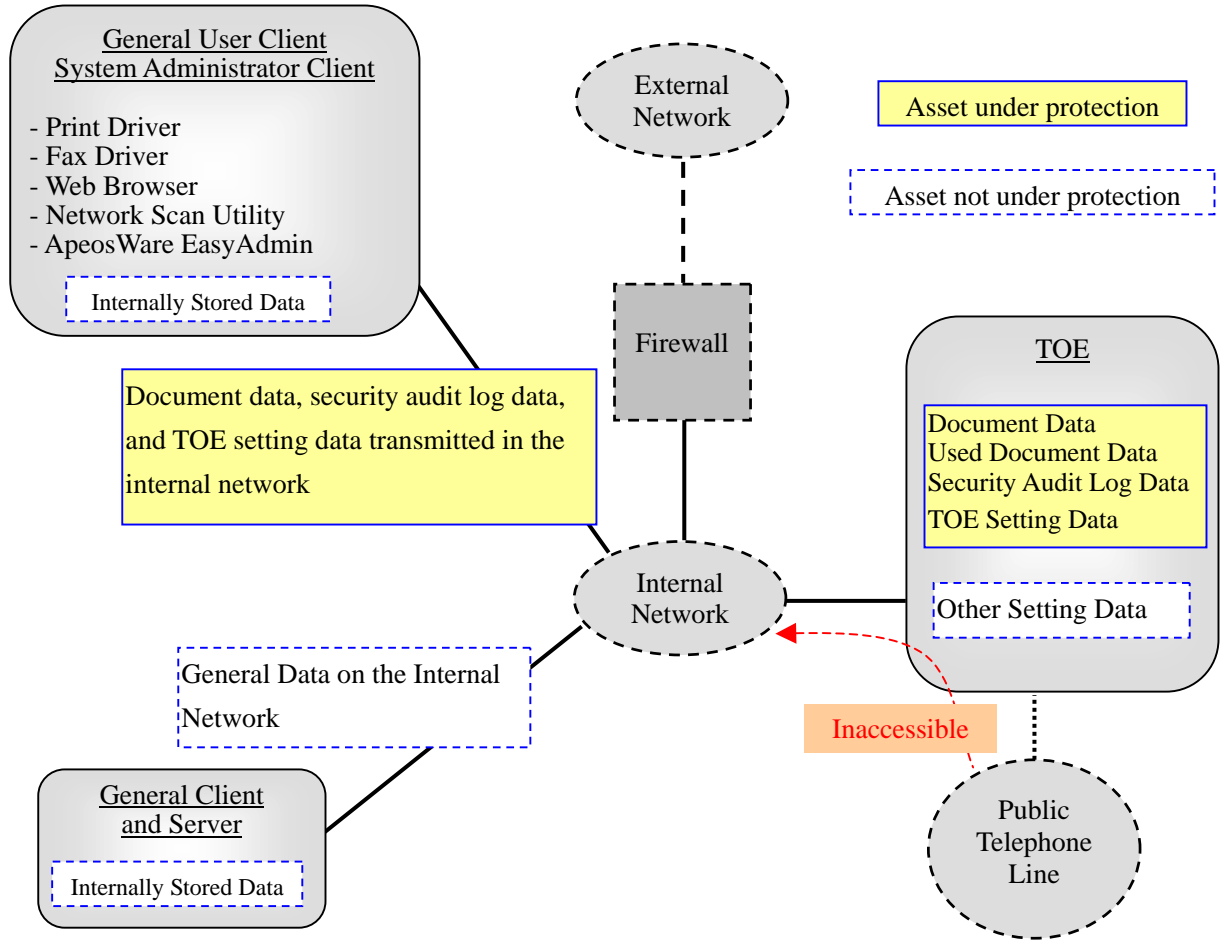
General User Client
System Administrator Client

- Print Driver
- Fax Driver
- Web Browser
- Network Scan Utility
- ApeosWare EasyAdmin

Internally Stored Data

External Network

Asset under protection

Asset not under protection

Firewall

TOE

Document Data
Used Document Data
Security Audit Log Data
TOE Setting Data

Other Setting Data

Document data, security audit log data, and TOE setting data transmitted in the internal network

Internal Network

General Data on the Internal Network

Inaccessible

General Client and Server

Internally Stored Data

Public Telephone Line